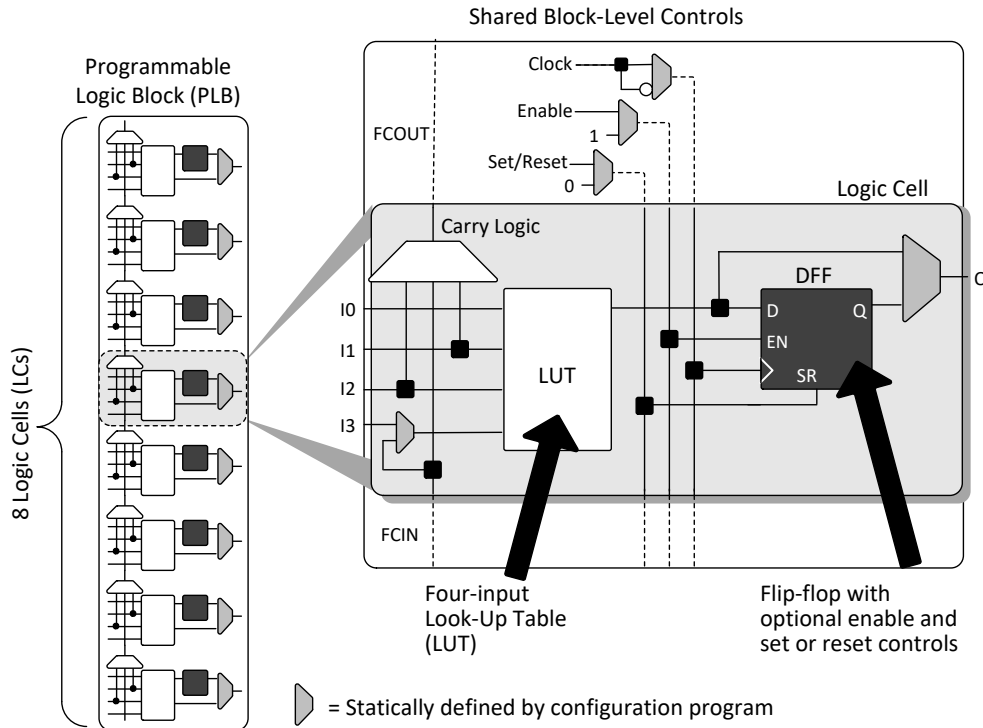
Shared Block-Level Controls

Programmable Logic Block (PLB)

Clock

Enable

1

FCOUT

Set/Reset

0

Logic Cell

Carry Logic

DFF

O

I0

D

Q

I1

EN

LUT

I2

SR

I3

8 Logic Cells (LCs)

FCIN

Four-input Look-Up Table (LUT)

Flip-flop with optional enable and set or reset controls

= Statically defined by configuration program